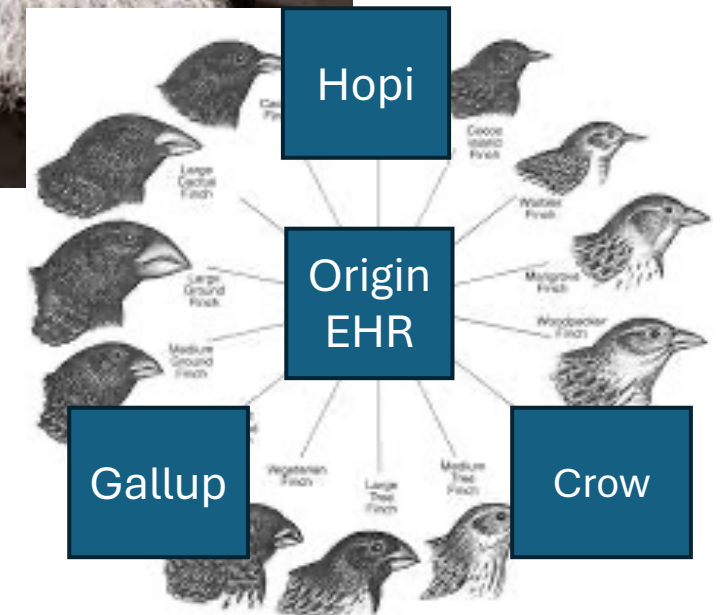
Hopi

Origin EHR

Gallup

Crow

Cac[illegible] Fin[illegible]

Cocos Island Finch

Large Cactus Finch

Warbler Finch

Large Ground Finch

Mangrove Finch

Woodpecker Finch

Medium Ground Finch

Vegetarian Finch

Large Tree Finch

Medium Tree Finch